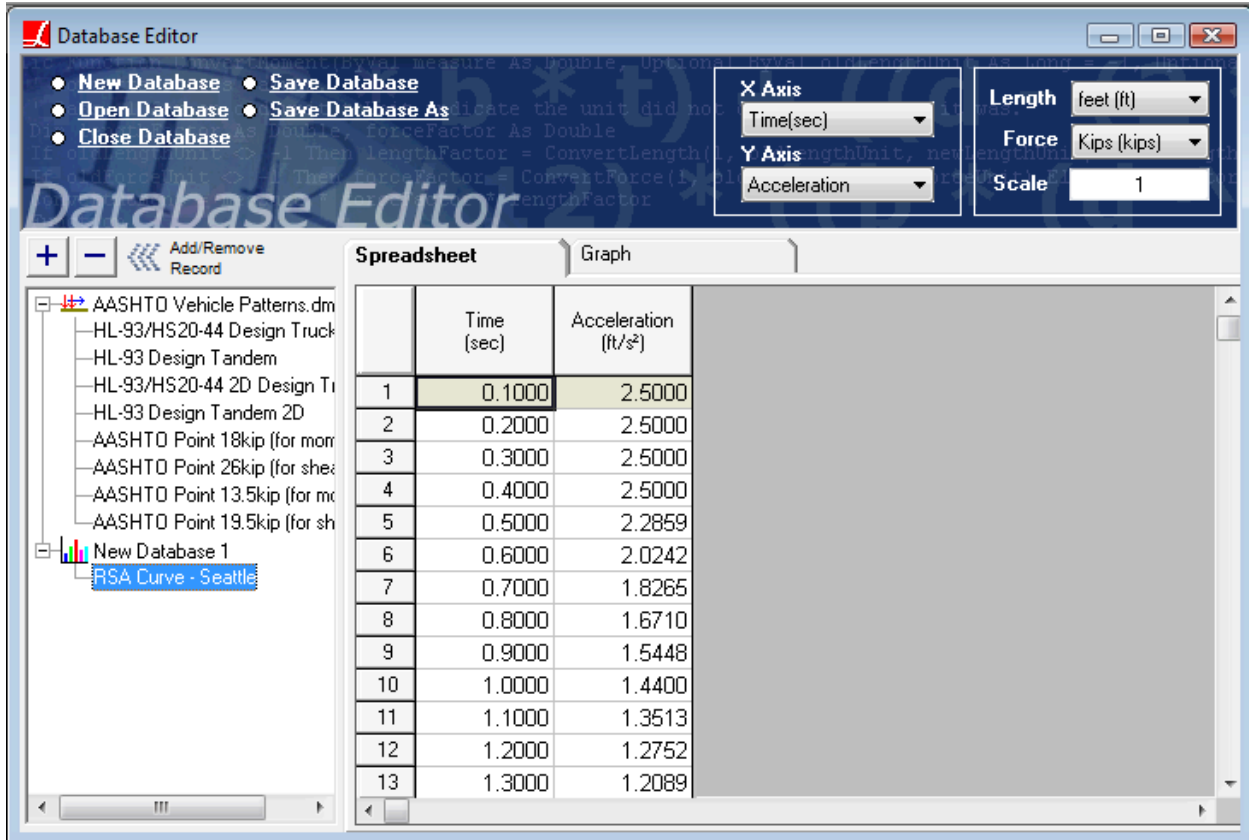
Database Editor

New Database
Save Database
Open Database
Save Database As
Close Database

Database Editor

X Axis
Time(sec)
Y Axis
Acceleration

Length feet (ft)
Force Kips (kips)
Scale 1

Add/Remove Record

AASHTO Vehicle Patterns.dm
HL-93/HS20-44 Design Truck
HL-93 Design Tandem
HL-93/HS20-44 2D Design Tr
HL-93 Design Tandem 2D
AASHTO Point 18kip (for mom
AASHTO Point 26kip (for shea
AASHTO Point 13.5kip (for mo
AASHTO Point 19.5kip (for sh
New Database 1
RSA Curve - Seattle

Spreadsheet
Graph

| | Time (sec) | Acceleration (ft/s²) |
|---|---|---|
| 1 | 0.1000 | 2.5000 |
| 2 | 0.2000 | 2.5000 |
| 3 | 0.3000 | 2.5000 |
| 4 | 0.4000 | 2.5000 |
| 5 | 0.5000 | 2.2859 |
| 6 | 0.6000 | 2.0242 |
| 7 | 0.7000 | 1.8265 |
| 8 | 0.8000 | 1.6710 |
| 9 | 0.9000 | 1.5448 |
| 10 | 1.0000 | 1.4400 |
| 11 | 1.1000 | 1.3513 |
| 12 | 1.2000 | 1.2752 |
| 13 | 1.3000 | 1.2089 |